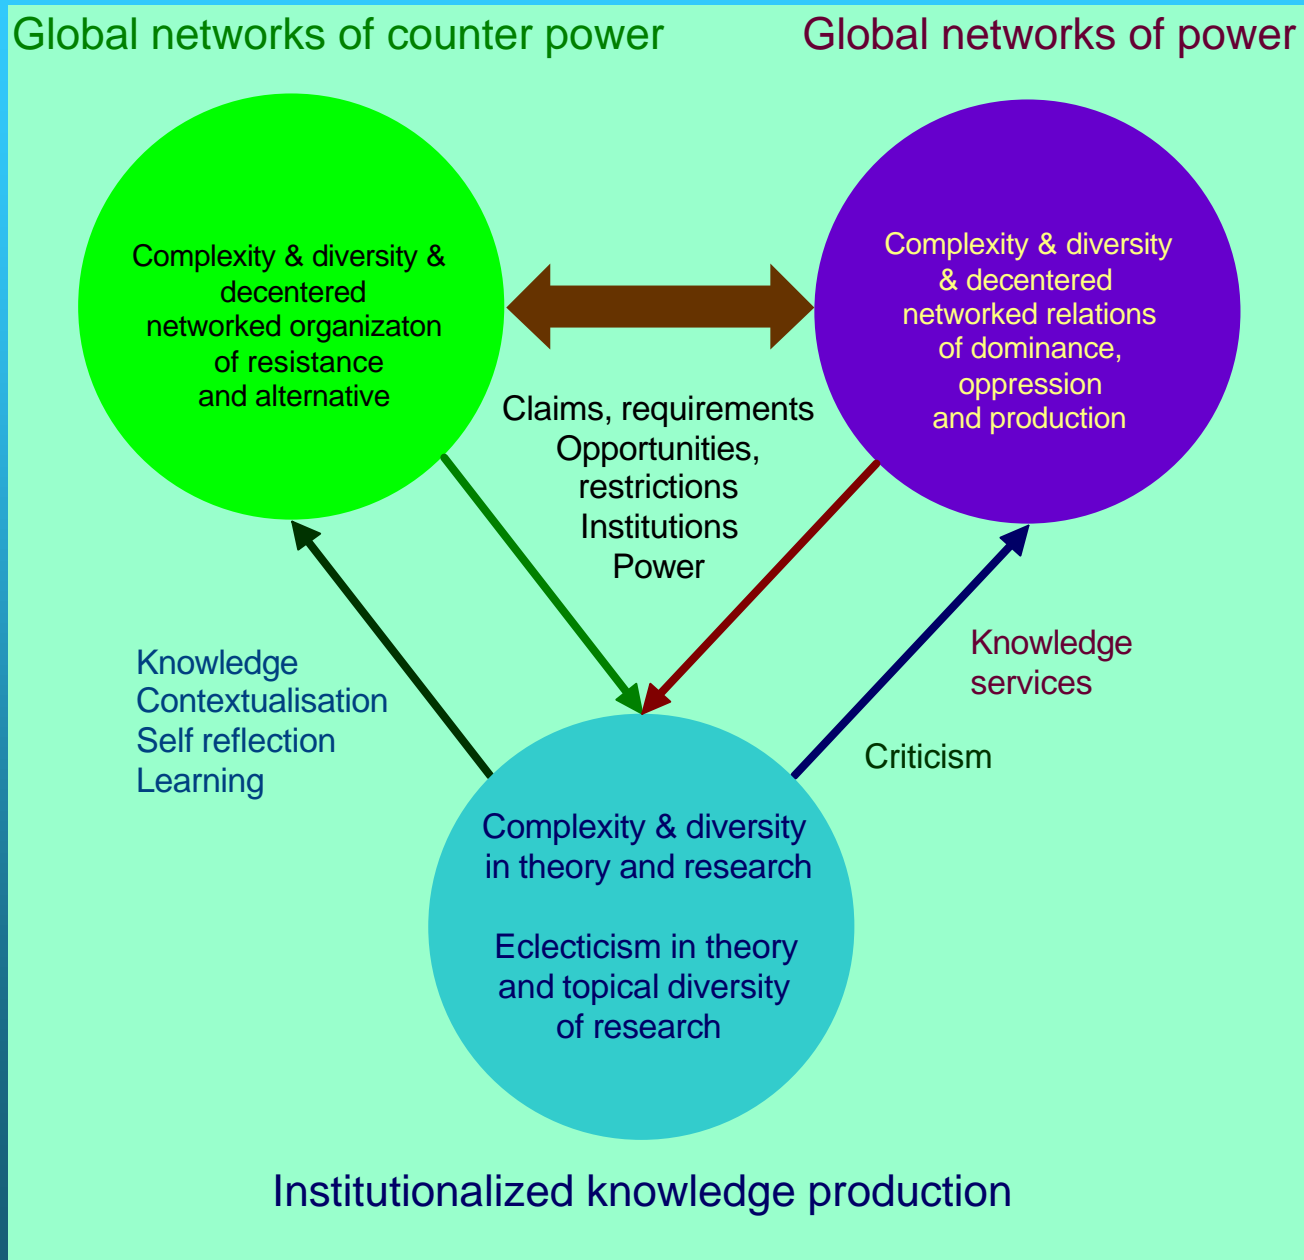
Global networks of counter power

Global networks of power

Complexity & diversity & decentered networked organizaton of resistance and alternative

Complexity & diversity & decentered networked relations of dominance, oppression and production

Claims, requirements
Opportunities, restrictions
Institutions
Power

Knowledge
Contextualisation
Self reflection
Learning

Knowledge services

Criticism

Complexity & diversity in theory and research

Eclecticism in theory and topical diversity of research

Institutionalized knowledge production